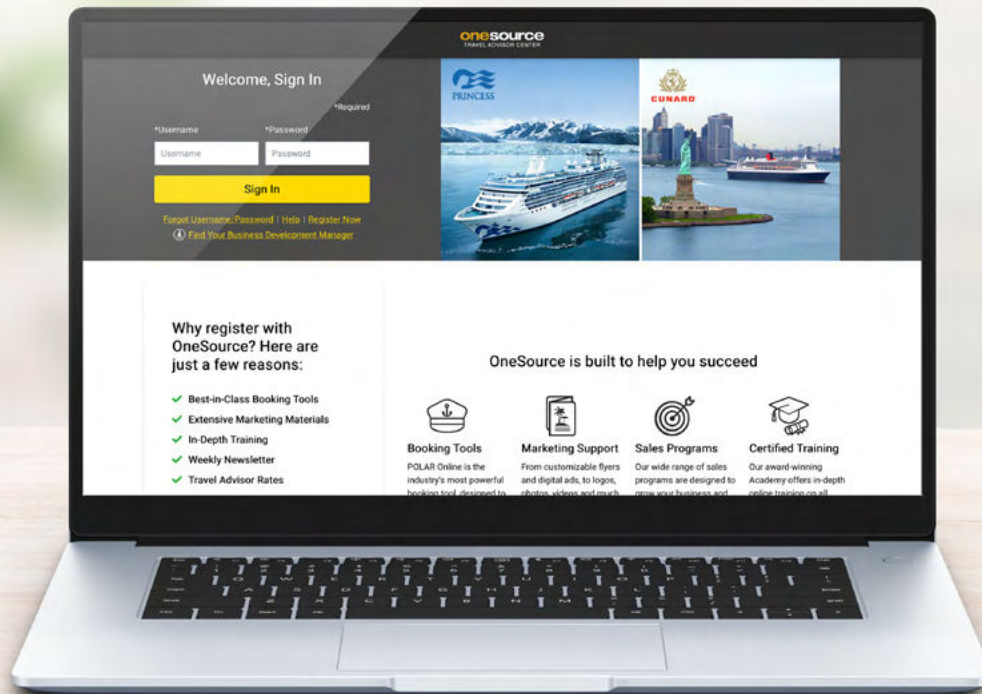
onesource
TRAVEL ADVISOR CENTER

Welcome, Sign In

*Required

*Username
*Password

Username
Password

Sign In

Forgot Username/Password | Help | Register Now

Find Your Business Development Manager

PRINCESS

CUNARD

Why register with OneSource? Here are just a few reasons:

Best-in-Class Booking Tools
Extensive Marketing Materials
In-Depth Training
Weekly Newsletter
Travel Advisor Rates

OneSource is built to help you succeed

Booking Tools
POLAR Online is the industry's most powerful booking tool, designed to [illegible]

Marketing Support
From customizable flyers and digital ads, to logos, photos, videos and much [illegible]

Sales Programs
Our wide range of sales programs are designed to grow your business and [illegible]

Certified Training
Our award-winning Academy offers in-depth online training on all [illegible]